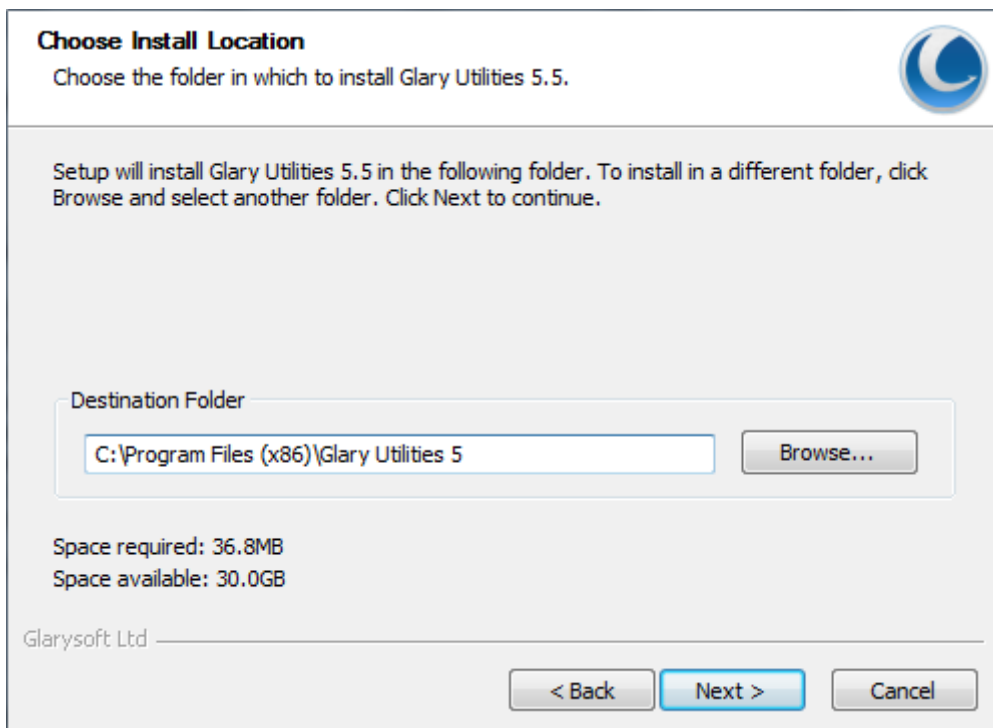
Choose Install Location
Choose the folder in which to install Glary Utilities 5.5.

Setup will install Glary Utilities 5.5 in the following folder. To install in a different folder, click Browse and select another folder. Click Next to continue.

Destination Folder
C:\Program Files (x86)\Glary Utilities 5
Browse...

Space required: 36.8MB
Space available: 30.0GB

Glarysoft Ltd

< Back
Next >
Cancel